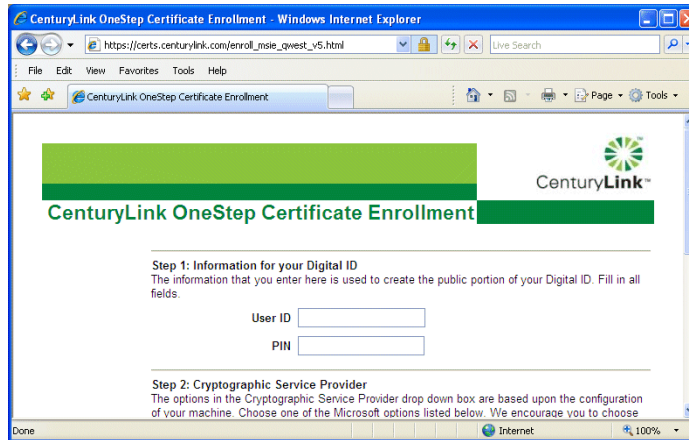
CenturyLink OneStep Certificate Enrollment - Windows Internet Explorer

https://certs.centurylink.com/enroll_msie_qwest_v5.html

Live Search

File Edit View Favorites Tools Help

CenturyLink OneStep Certificate Enrollment

Page Tools

CenturyLink™

CenturyLink OneStep Certificate Enrollment

Step 1: Information for your Digital ID
The information that you enter here is used to create the public portion of your Digital ID. Fill in all fields.

User ID

PIN

Step 2: Cryptographic Service Provider
The options in the Cryptographic Service Provider drop down box are based upon the configuration of your machine. Choose one of the Microsoft options listed below. We encourage you to choose

Done

Internet

100%